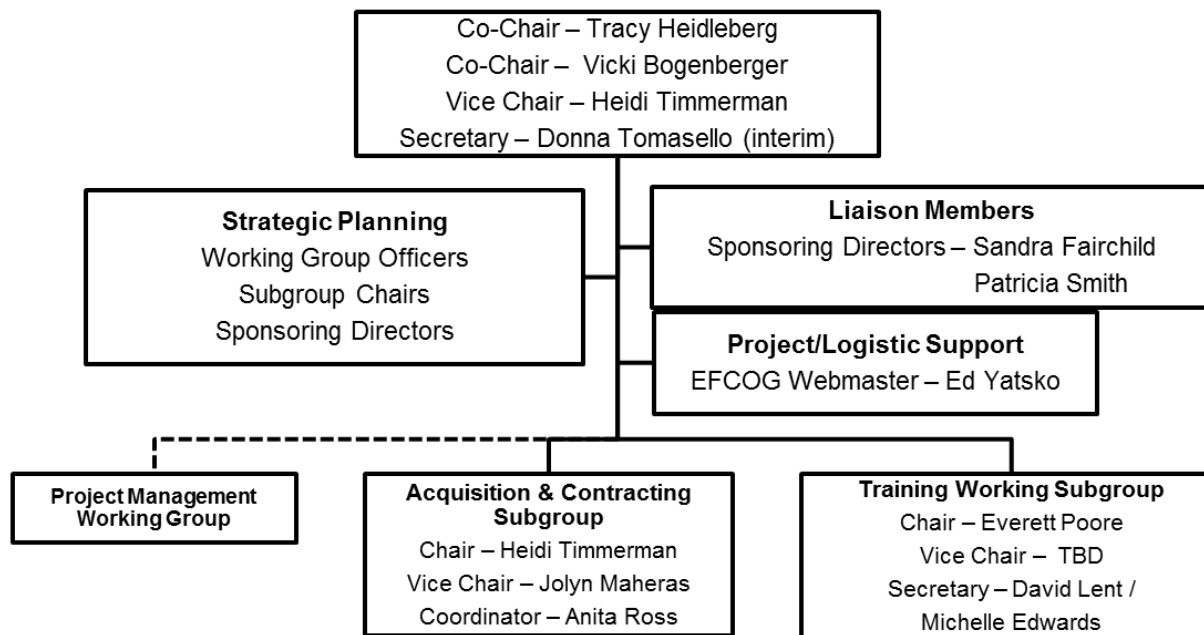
Co-Chair – Tracy Heidleberg
Co-Chair – Vicki Bogenberger
Vice Chair – Heidi Timmerman
Secretary – Donna Tomasello (interim)

**Strategic Planning**
Working Group Officers
Subgroup Chairs
Sponsoring Directors

**Liaison Members**
Sponsoring Directors – Sandra Fairchild
Patricia Smith

**Project/Logistic Support**
EFCOG Webmaster – Ed Yatsko

**Project Management Working Group**

**Acquisition & Contracting Subgroup**
Chair – Heidi Timmerman
Vice Chair – Jolyn Maheras
Coordinator – Anita Ross

**Training Working Subgroup**
Chair – Everett Poore
Vice Chair – TBD
Secretary – David Lent / Michelle Edwards